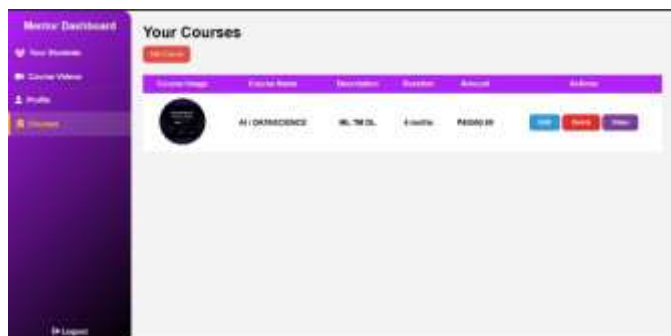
Mentor Dashboard

Your Students

Course Videos

Profile

Courses

Logout

Your Courses

Add Course

| Course Image | Course Name | Description | Duration | Amount | Actions |
|---|---|---|---|---|---|
| | AI / DATASCIENCE | ML, DL | 4 months | ₹45000.00 | Edit Delete Videos |